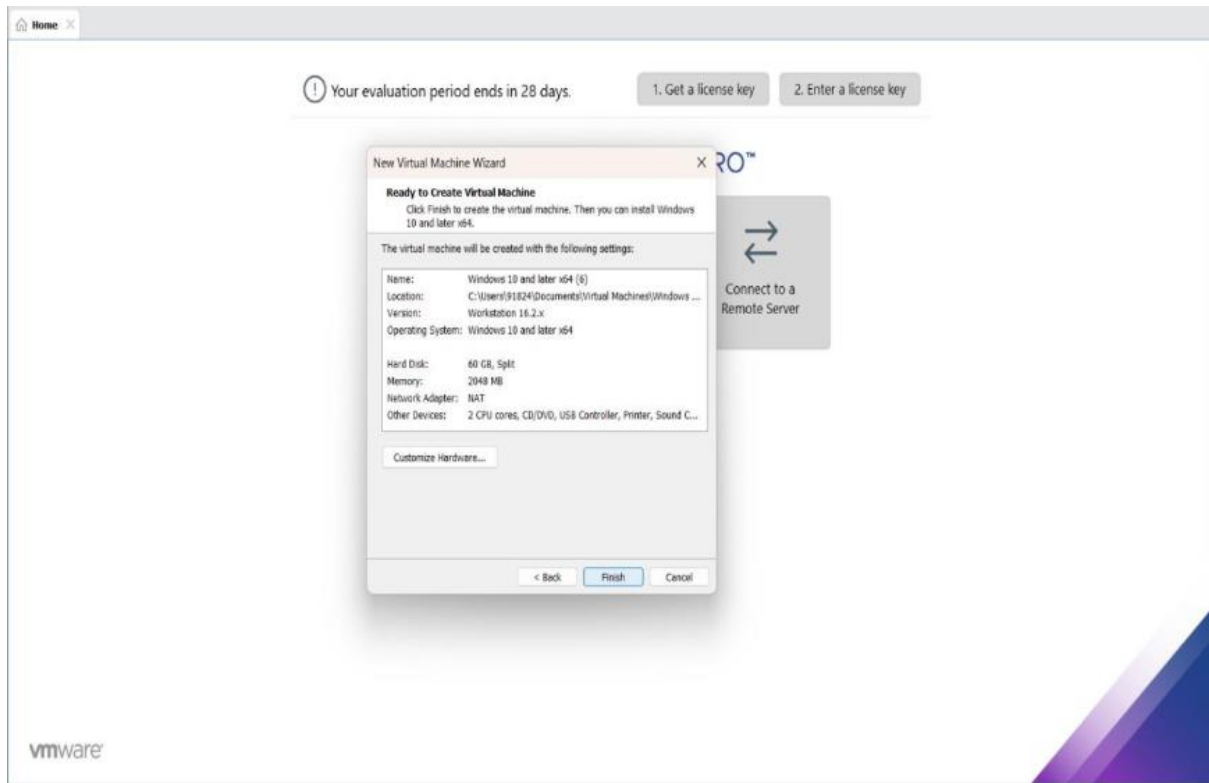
Home

Your evaluation period ends in 28 days.

1. Get a license key

2. Enter a license key

RO™

New Virtual Machine Wizard

Ready to Create Virtual Machine

Click Finish to create the virtual machine. Then you can install Windows 10 and later x64.

The virtual machine will be created with the following settings:

| | |
|---|---|
| Name: | Windows 10 and later x64 (6) |
| Location: | C:\Users\91824\Documents\Virtual Machines\Windows ... |
| Version: | Workstation 16.2.x |
| Operating System: | Windows 10 and later x64 |
| Hard Disk: | 60 GB, Split |
| Memory: | 2048 MB |
| Network Adapter: | NAT |
| Other Devices: | 2 CPU cores, CD/DVD, USB Controller, Printer, Sound C... |

Customize Hardware...

< Back

Finish

Cancel

Connect to a Remote Server

vmware